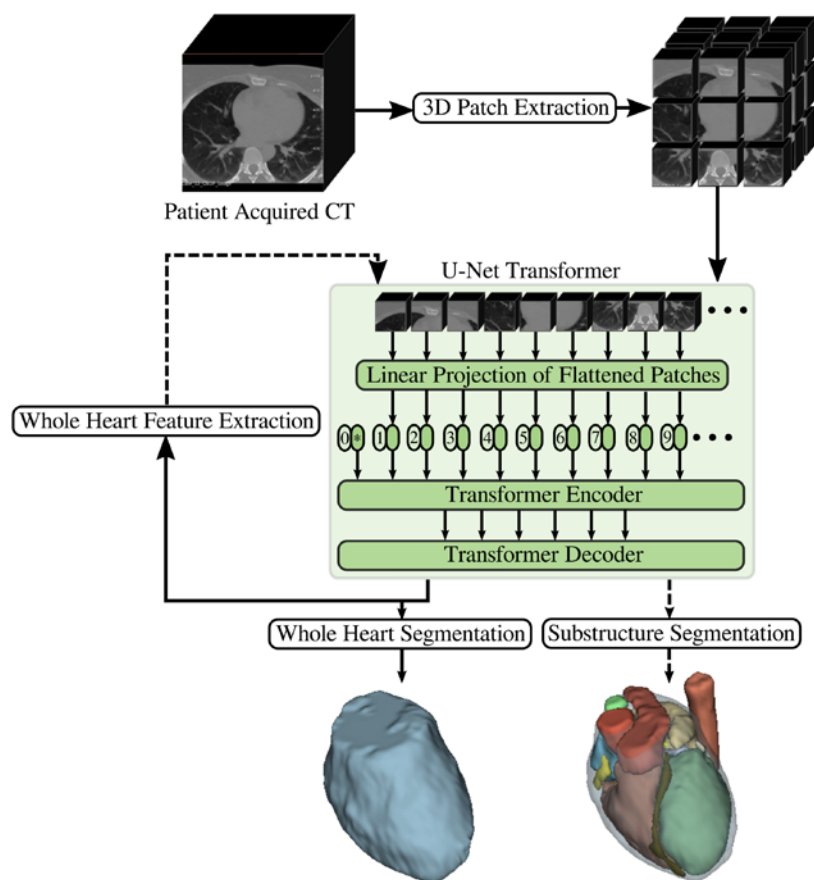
Patient Acquired CT

3D Patch Extraction

U-Net Transformer

Linear Projection of Flattened Patches

Whole Heart Feature Extraction

0* 1 2 3 4 5 6 7 8 9

Transformer Encoder

Transformer Decoder

Whole Heart Segmentation

Substructure Segmentation